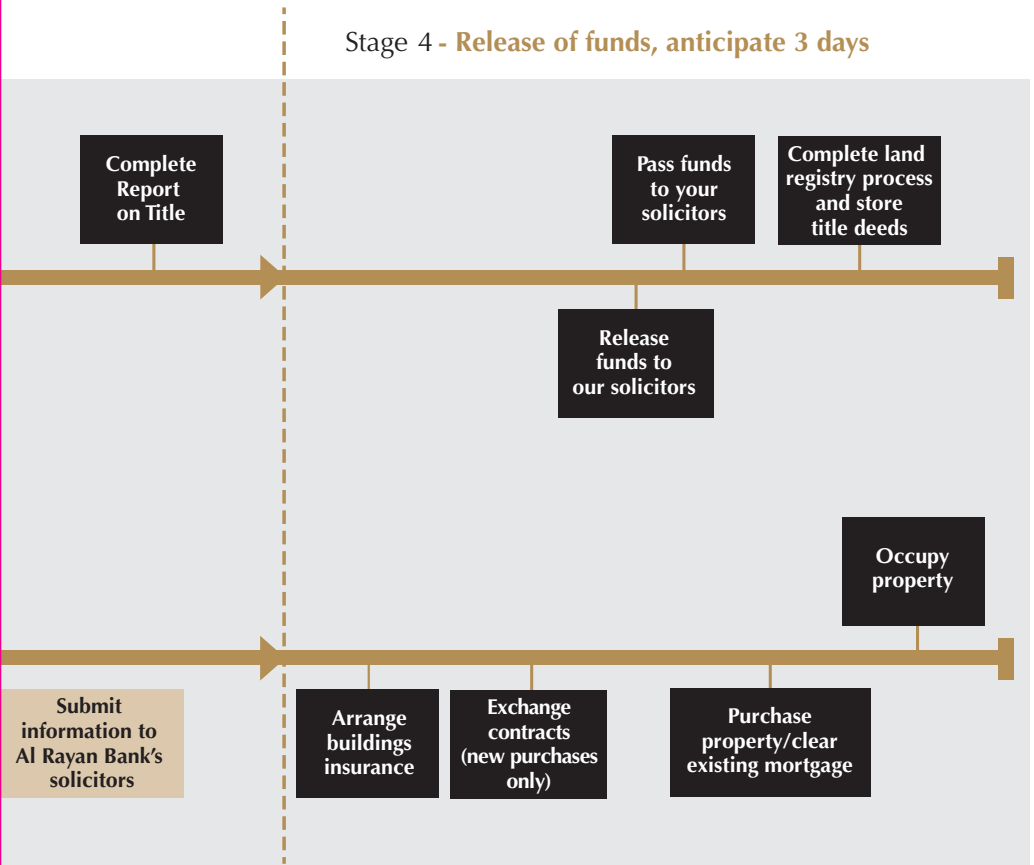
Stage 4 - Release of funds, anticipate 3 days

Complete Report on Title

Pass funds to your solicitors

Complete land registry process and store title deeds

Release funds to our solicitors

Occupy property

Submit information to Al Rayan Bank's solicitors

Arrange buildings insurance

Exchange contracts (new purchases only)

Purchase property/clear existing mortgage